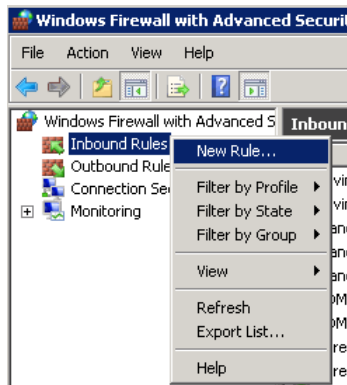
Windows Firewall with Advanced Securit

File Action View Help

Windows Firewall with Advanced S
Inbound Rules
Outbound Rule
Connection Se
Monitoring

Inboun

New Rule...
Filter by Profile
Filter by State
Filter by Group
View
Refresh
Export List...
Help